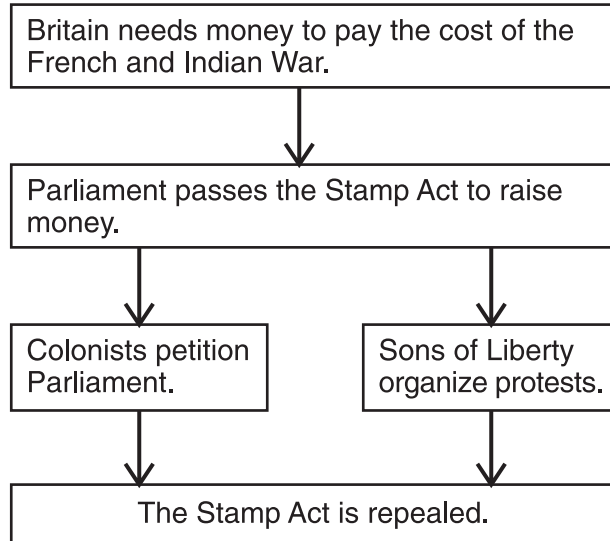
Britain needs money to pay the cost of the French and Indian War.

Parliament passes the Stamp Act to raise money.

Colonists petition Parliament.

Sons of Liberty organize protests.

The Stamp Act is repealed.